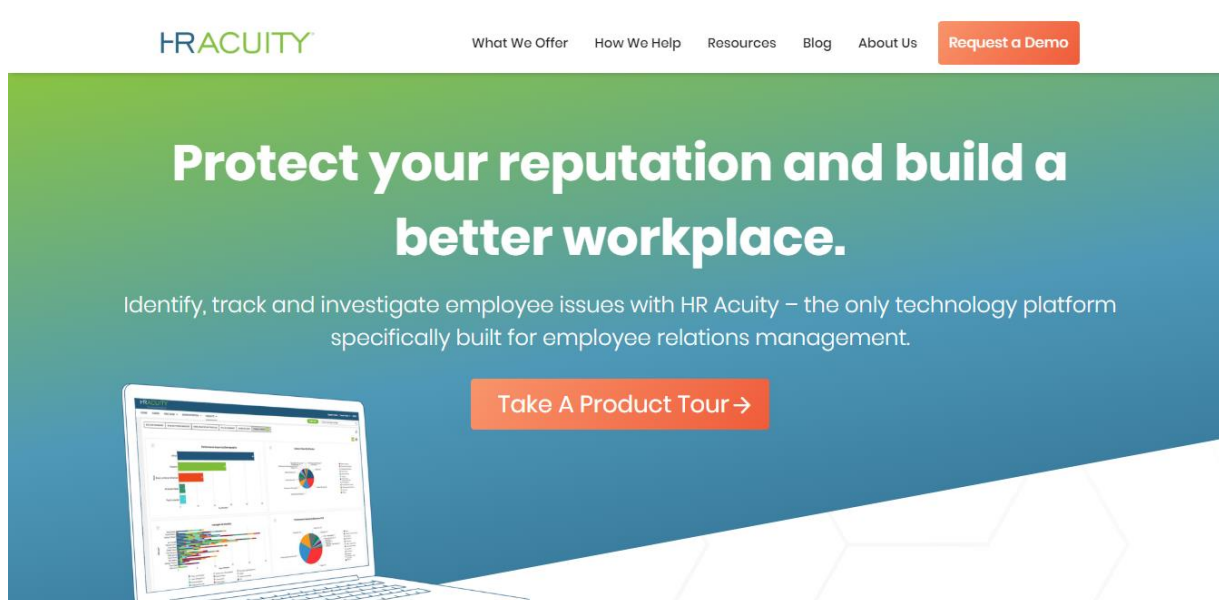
HRACUITY

What We Offer How We Help Resources Blog About Us Request a Demo

Protect your reputation and build a better workplace.

Identify, track and investigate employee issues with HR Acuity – the only technology platform specifically built for employee relations management.

Take A Product Tour →

HRACUITY